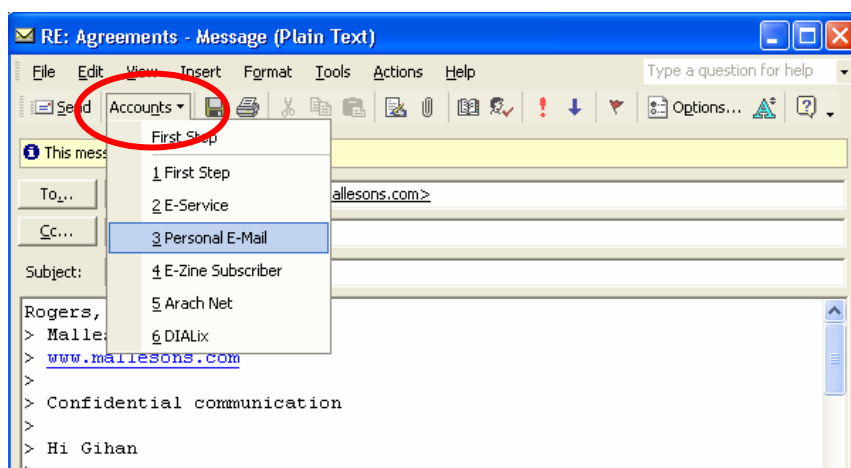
RE: Agreements - Message (Plain Text)

File Edit View Insert Format Tools Actions Help

Type a question for help

Send Accounts Options...

First Step

1 First Step
2 E-Service
3 Personal E-Mail
4 E-Zine Subscriber
5 Arach Net
6 DIALix

This mess

To...

allesons.com>

Cc...

Subject:

Rogers,
> Malle
> www.mallesons.com
>
> Confidential communication
>
> Hi Gihan